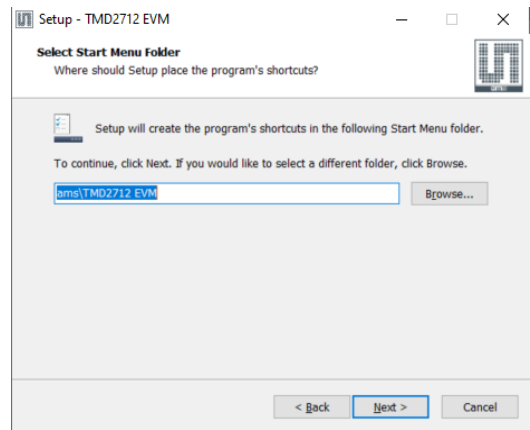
Setup - TMD2712 EVM

Select Start Menu Folder
Where should Setup place the program's shortcuts?

Setup will create the program's shortcuts in the following Start Menu folder.

To continue, click Next. If you would like to select a different folder, click Browse.

ams\TMD2712 EVM

Browse...

< Back

Next >

Cancel